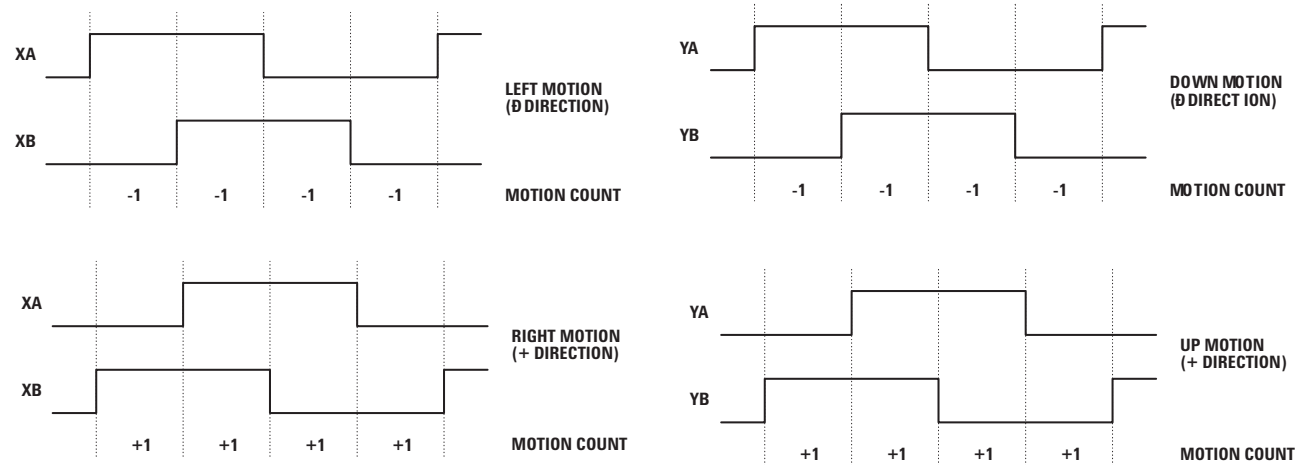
XA

XB

LEFT MOTION
(Ð DIRECTION)

-1 -1 -1 -1

MOTION COUNT

YA

YB

DOWN MOTION
(Ð DIRECT ION)

-1 -1 -1 -1

MOTION COUNT

XA

XB

RIGHT MOTION
(+ DIRECTION)

+1 +1 +1 +1

MOTION COUNT

YA

YB

UP MOTION
(+ DIRECTION)

+1 +1 +1 +1

MOTION COUNT